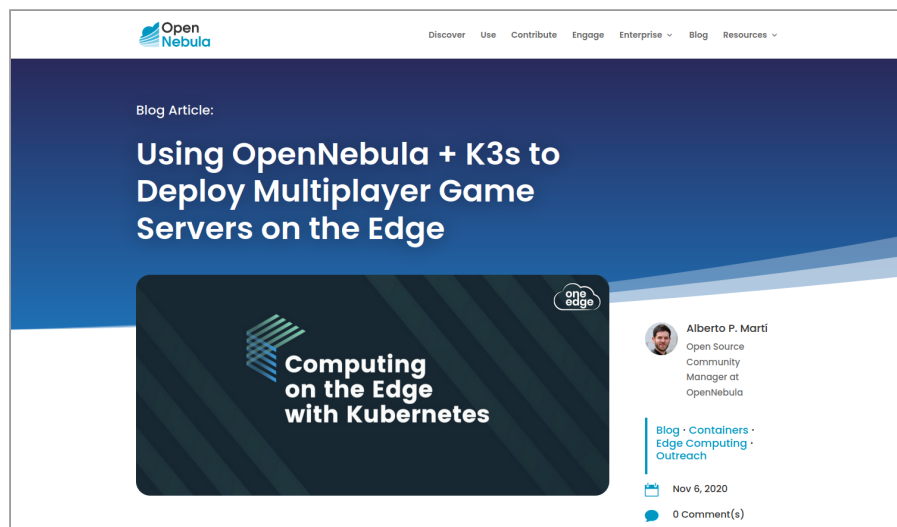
Open Nebula

Discover Use Contribute Engage Enterprise Blog Resources

Blog Article:

Using OpenNebula + K3s to Deploy Multiplayer Game Servers on the Edge

one edge

Computing on the Edge with Kubernetes

Alberto P. Martí

Open Source Community Manager at OpenNebula

Blog · Containers · Edge Computing · Outreach

Nov 6, 2020

0 Comment(s)